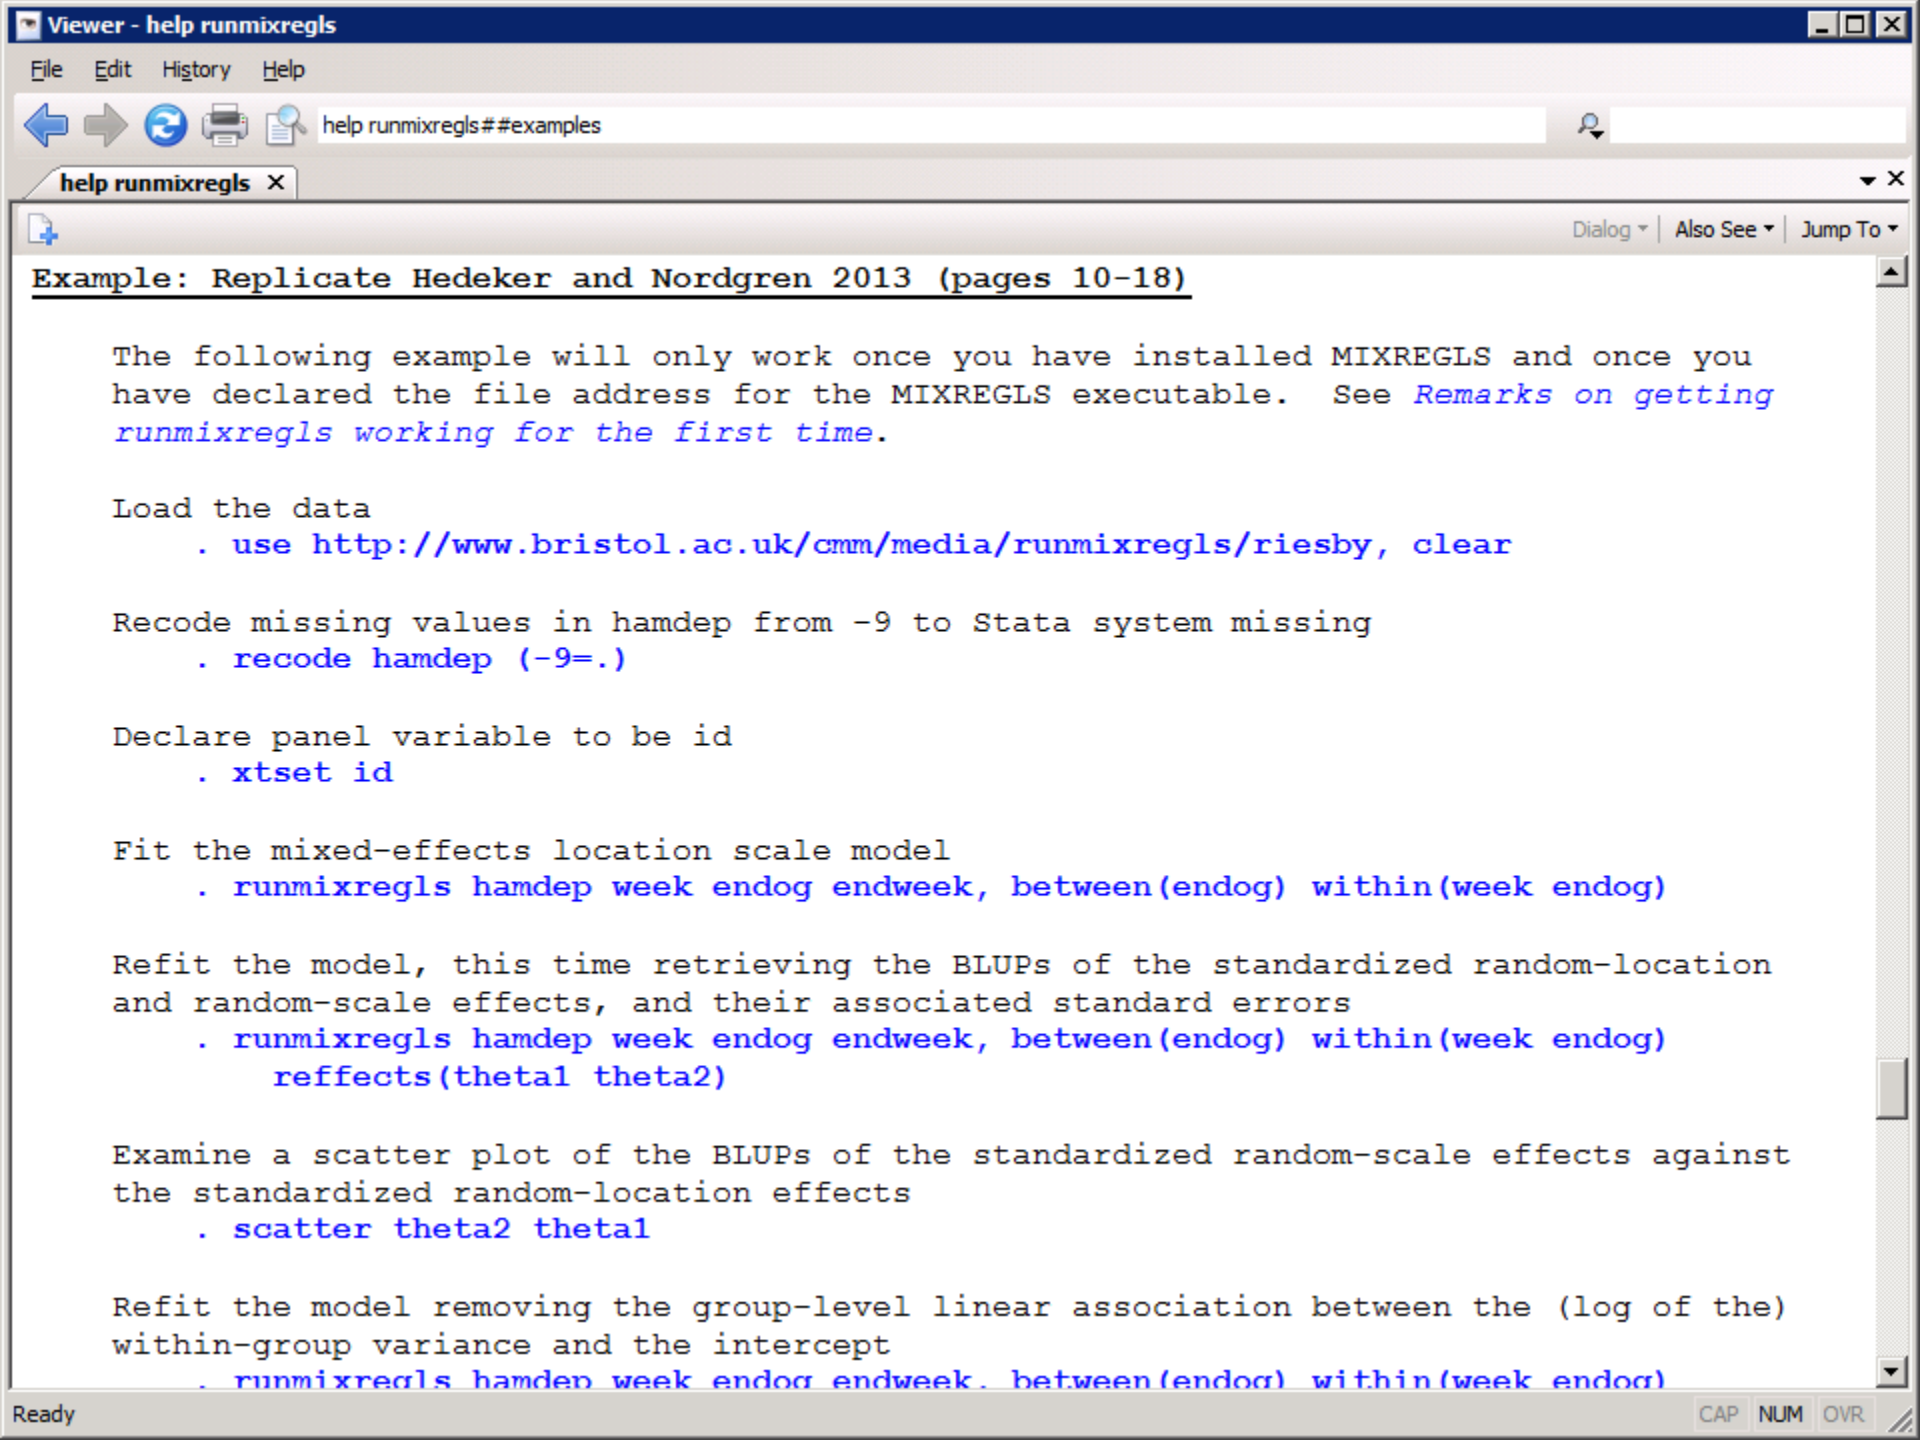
Viewer - help runmixregls

File Edit History Help

help runmixregls##examples

help runmixregls ✕

Dialog Also See Jump To

Example: Replicate Hedeker and Nordgren 2013 (pages 10-18)

The following example will only work once you have installed MIXREGLS and once you have declared the file address for the MIXREGLS executable. See Remarks on getting runmixregls working for the first time.

Load the data
. use http://www.bristol.ac.uk/cmm/media/runmixregls/riesby, clear

Recode missing values in hamdep from -9 to Stata system missing
. recode hamdep (-9=.)

Declare panel variable to be id
. xtset id

Fit the mixed-effects location scale model
. runmixregls hamdep week endog endweek, between(endog) within(week endog)

Refit the model, this time retrieving the BLUPs of the standardized random-location and random-scale effects, and their associated standard errors
. runmixregls hamdep week endog endweek, between(endog) within(week endog) reffects(theta1 theta2)

Examine a scatter plot of the BLUPs of the standardized random-scale effects against the standardized random-location effects
. scatter theta2 theta1

Refit the model removing the group-level linear association between the (log of the) within-group variance and the intercept
. runmixregls hamdep week endog endweek, between(endog) within(week endog)

Ready CAP NUM OVR